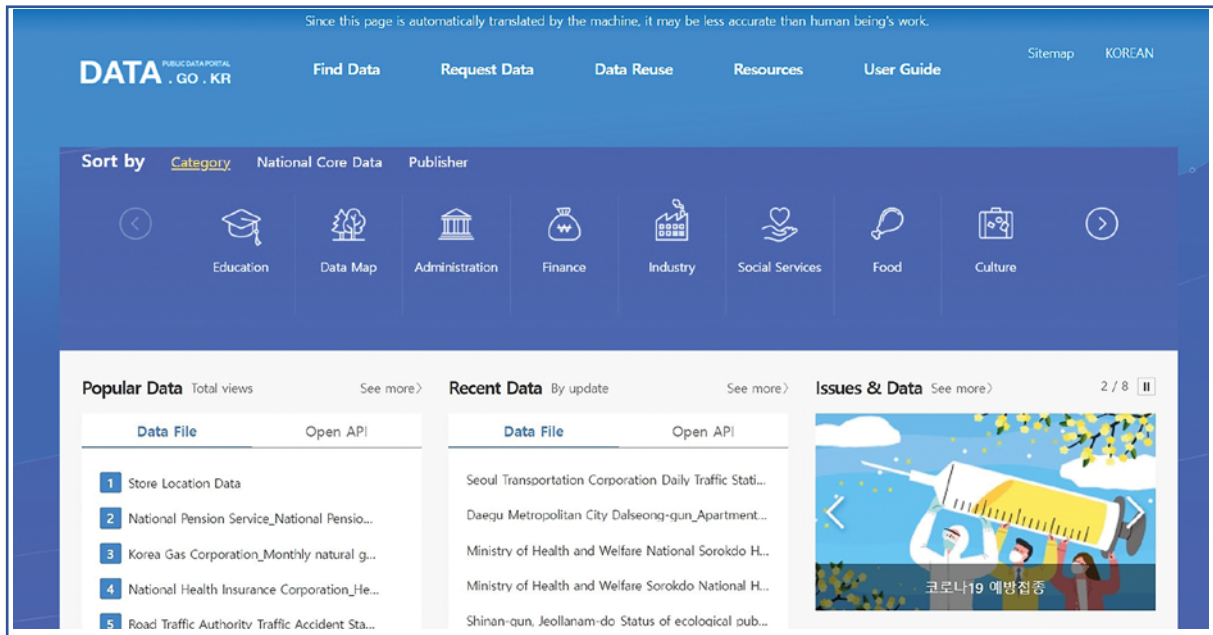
Since this page is automatically translated by the machine, it may be less accurate than human being's work.

DATA PUBLIC DATA PORTAL .GO.KR

Find Data Request Data Data Reuse Resources User Guide

Sitemap KOREAN

Sort by Category National Core Data Publisher

Education Data Map Administration Finance Industry Social Services Food Culture

Popular Data Total views See more〉

Data File Open API

1 Store Location Data
2 National Pension Service_National Pensio...
3 Korea Gas Corporation_Monthly natural g...
4 National Health Insurance Corporation_He...
5 Road Traffic Authority Traffic Accident Sta...

Recent Data By update See more〉

Data File Open API

Seoul Transportation Corporation Daily Traffic Stati...
Daegu Metropolitan City Dalseong-gun_Apartment...
Ministry of Health and Welfare National Sorokdo H...
Ministry of Health and Welfare Sorokdo National H...
Shinan-gun, Jeollanam-do Status of ecological pub...

Issues & Data See more〉

2 / 8

코로나19 예방접종